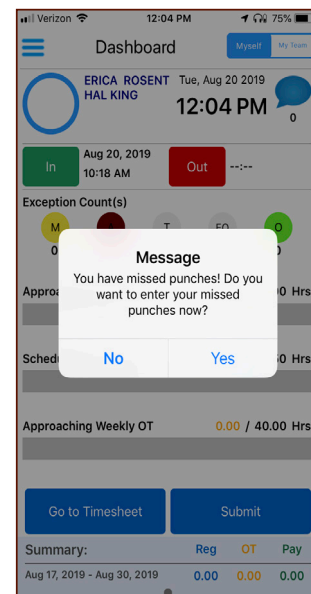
Verizon 12:04 PM 75%

Dashboard

Myself My Team

ERICA ROSENT
HAL KING

Tue, Aug 20 2019

12:04 PM

0

In

Aug 20, 2019
10:18 AM

Out

--:--

Exception Count(s)

M
T
FO
O

0

Approa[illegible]
0 Hrs

Sched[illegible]
0 Hrs

Message

You have missed punches! Do you want to enter your missed punches now?

No

Yes

Approaching Weekly OT

0.00 / 40.00 Hrs

Go to Timesheet

Submit

Summary:

Reg
OT
Pay

Aug 17, 2019 - Aug 30, 2019

0.00
0.00
0.00